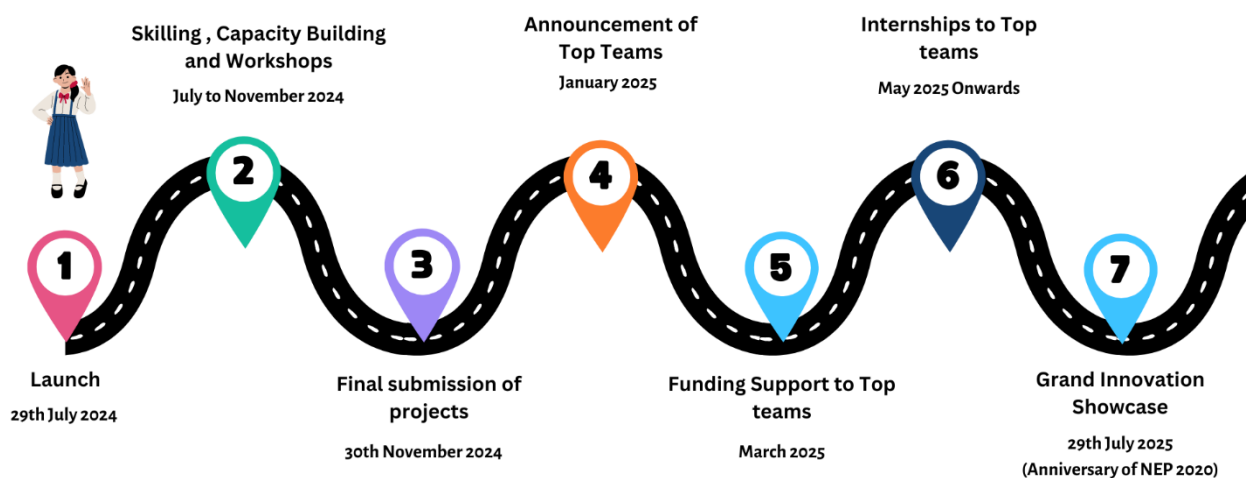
Skilling , Capacity Building and Workshops
July to November 2024

Announcement of Top Teams
January 2025

Internships to Top teams
May 2025 Onwards

2

4

6

1

3

5

7

Launch
29th July 2024

Final submission of projects
30th November 2024

Funding Support to Top teams
March 2025

Grand Innovation Showcase
29th July 2025
(Anniversary of NEP 2020)